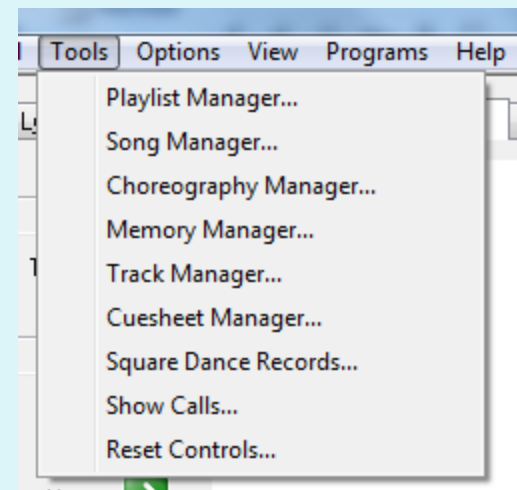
Tools Options View Programs Help

Playlist Manager...
Song Manager...
Choreography Manager...
Memory Manager...
Track Manager...
Cuesheet Manager...
Square Dance Records...
Show Calls...
Reset Controls...